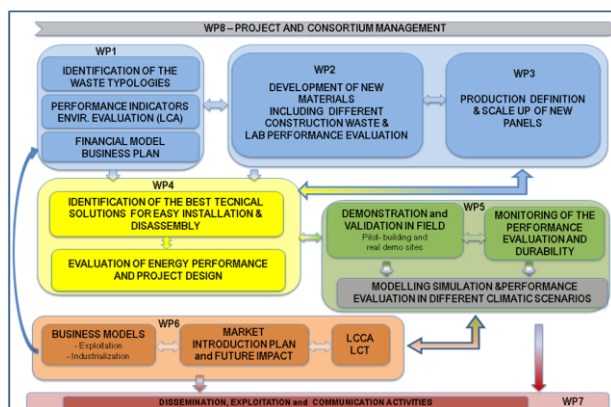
WP8 – PROJECT AND CONSORTIUM MANAGEMENT

WP1

IDENTIFICATION OF THE WASTE TYPOLOGIES

PERFORMANCE INDICATORS ENVIR. EVALUATION (LCA)

FINANCIAL MODEL BUSINESS PLAN

WP2

DEVELOPMENT OF NEW MATERIALS INCLUDING DIFFERENT CONSTRUCTION WASTE & LAB PERFORMANCE EVALUATION

WP3

PRODUCTION DEFINITION & SCALE UP OF NEW PANELS

WP4

IDENTIFICATION OF THE BEST TECNICAL SOLUTIONS FOR EASY INSTALLATION & DISASSEMBLY

EVALUATION OF ENERGY PERFORMANCE AND PROJECT DESIGN

WP5

DEMONSTRATION and VALIDATION IN FIELD
Pilot- building and real demo sites

MONITORING OF THE PERFORMANCE EVALUATION AND DURABILITY

MODELLING SIMULATION &PERFORMANCE EVALUATION IN DIFFERENT CLIMATIC SCENARIOS

WP6

BUSINESS MODELS
- Exploitation
- Industrialization

MARKET INTRODUCTION PLAN and FUTURE IMPACT

LCCA
LCT

DISSEMINATION, EXPLOITATION and COMMUNICATION ACTIVITIES

WP7